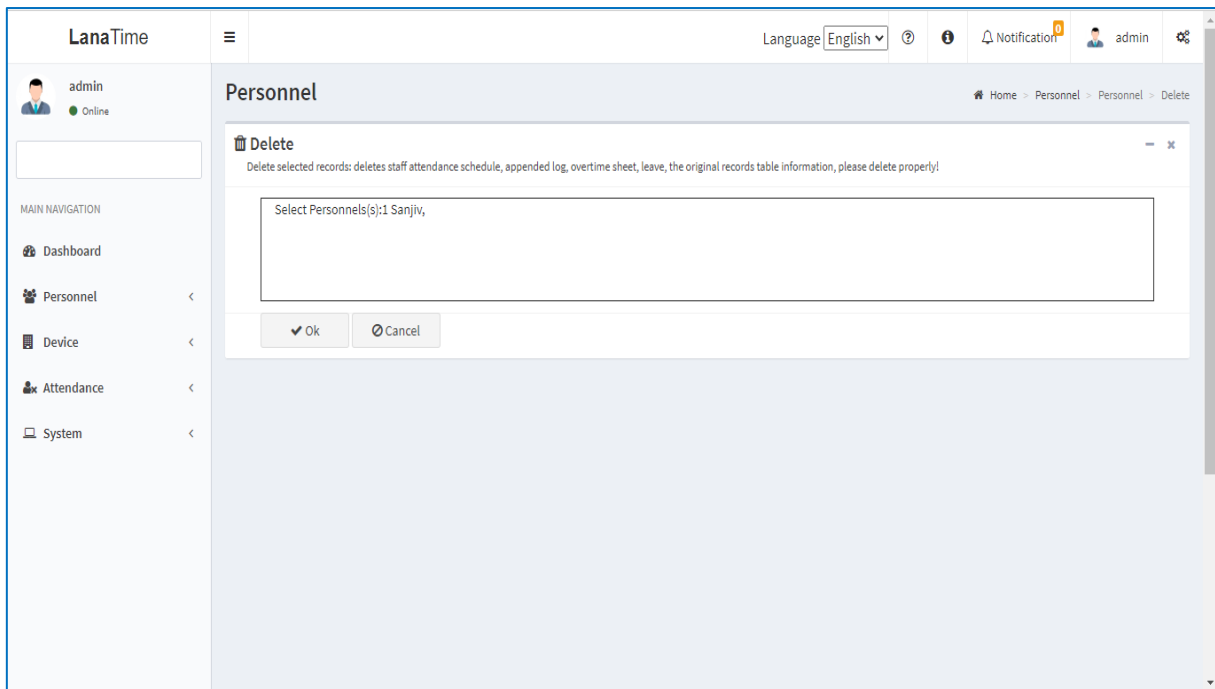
LanaTime

Language English

Notification 0

admin

admin
Online

MAIN NAVIGATION

Dashboard

Personnel

Device

Attendance

System

Personnel

Home > Personnel > Personnel > Delete

Delete

Delete selected records: deletes staff attendance schedule, appended log, overtime sheet, leave, the original records table information, please delete properly!

Select Personnels(s):1 Sanjiv,

Ok

Cancel